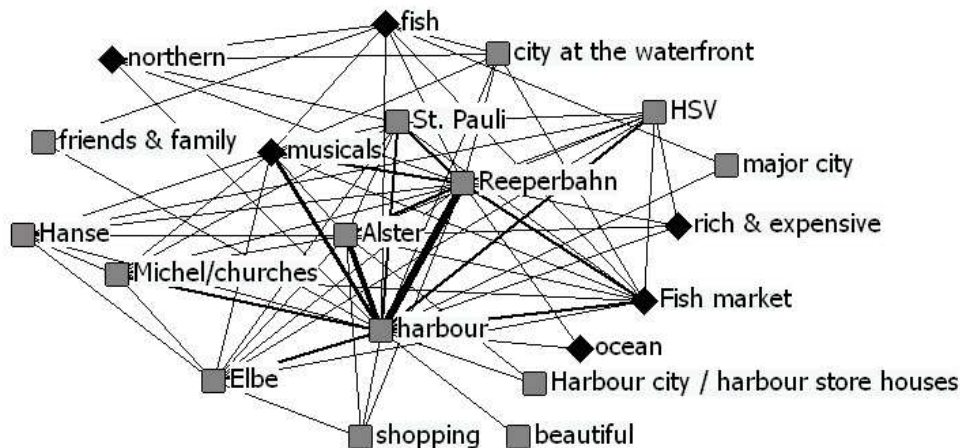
fish
northern
city at the waterfront
HSV
St. Pauli
friends & family
musicals
major city
Reeperbahn
Hanse
Alster
rich & expensive
Michel/churches
Fish market
harbour
ocean
Elbe
Harbour city / harbour store houses
shopping
beautiful